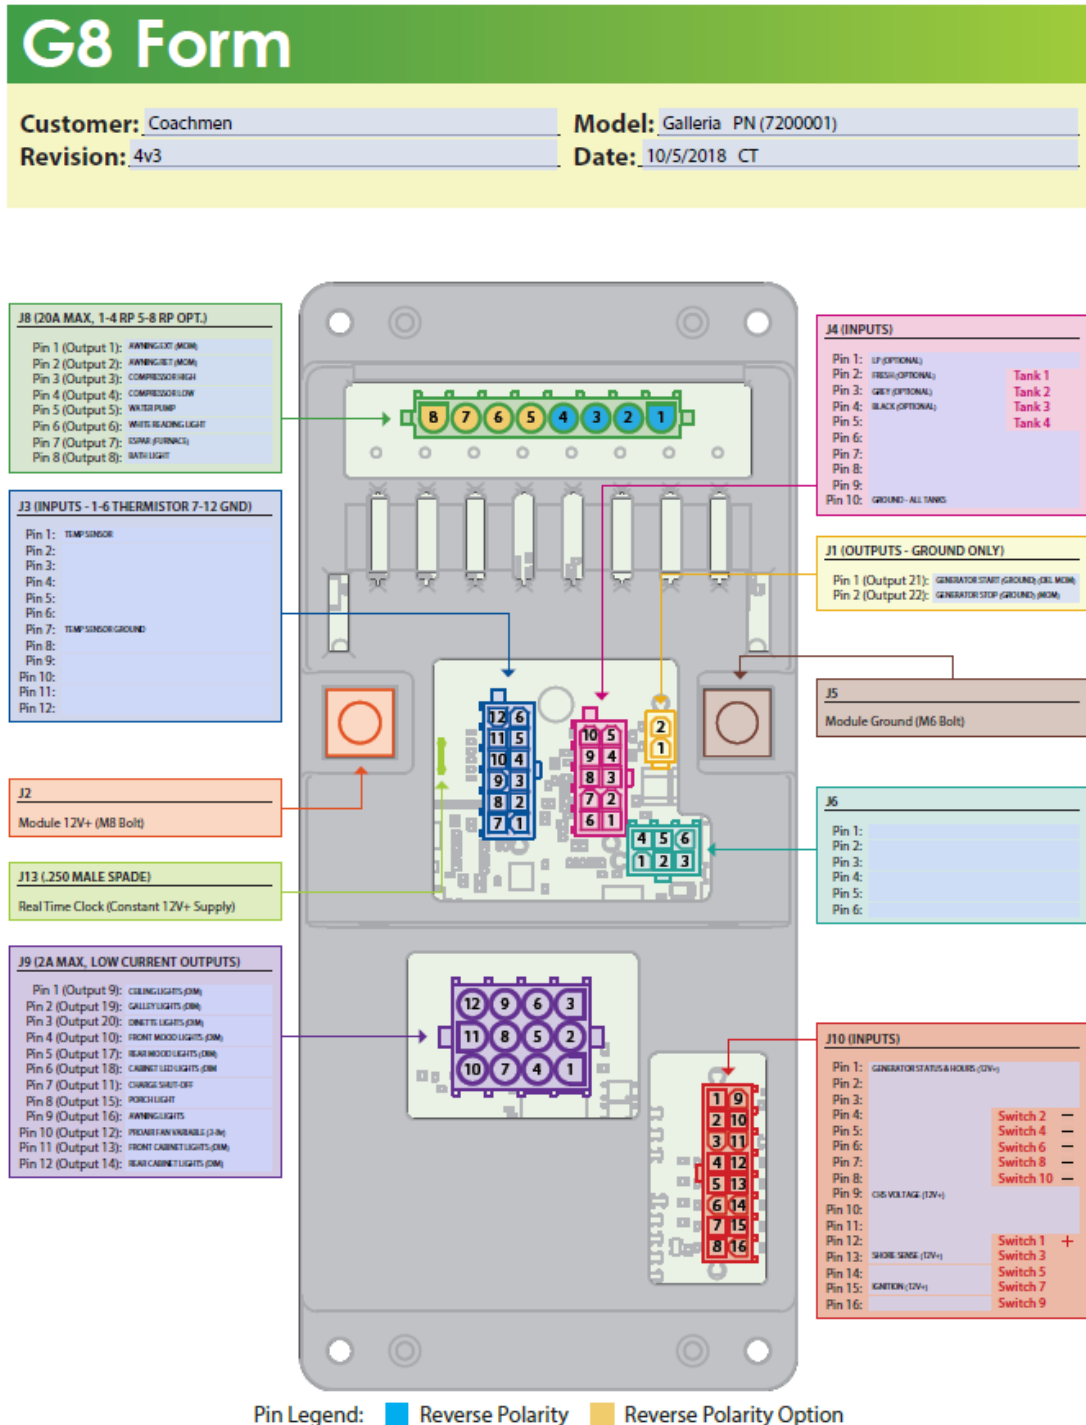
G8 Form

Customer: Coachmen
Revision: 4v3
Model: Galleria PN (7200001)
Date: 10/5/2018 CT

J8 (20A MAX, 1-4 RP 5-8 RP OPT.)
Pin 1 (Output 1): AWNING EXT (MOM)
Pin 2 (Output 2): AWNING RET (MOM)
Pin 3 (Output 3): COMPRESSOR HIGH
Pin 4 (Output 4): COMPRESSOR LOW
Pin 5 (Output 5): WATER PUMP
Pin 6 (Output 6): WHITE READING LIGHT
Pin 7 (Output 7): ESPAR (FURNACE)
Pin 8 (Output 8): BATH LIGHT

J3 (INPUTS - 1-6 THERMISTOR 7-12 GND)
Pin 1: TEMP SENSOR
Pin 2:
Pin 3:
Pin 4:
Pin 5:
Pin 6:
Pin 7: TEMP SENSOR GROUND
Pin 8:
Pin 9:
Pin 10:
Pin 11:
Pin 12:

J2
Module 12V+ (M8 Bolt)

J13 (.250 MALE SPADE)
Real Time Clock (Constant 12V+ Supply)

J9 (2A MAX, LOW CURRENT OUTPUTS)
Pin 1 (Output 9): CEILING LIGHTS (DIM)
Pin 2 (Output 19): GALLEY LIGHTS (DIM)
Pin 3 (Output 20): DINETTE LIGHTS (DIM)
Pin 4 (Output 10): FRONT MOOD LIGHTS (DIM)
Pin 5 (Output 17): REAR MOOD LIGHTS (DIM)
Pin 6 (Output 18): CABINET LED LIGHTS (DIM)
Pin 7 (Output 11): CHARGE SHUT-OFF
Pin 8 (Output 15): PORCH LIGHT
Pin 9 (Output 16): AWNING LIGHTS
Pin 10 (Output 12): PROAIR FAN VARIABLE (3-W)
Pin 11 (Output 13): FRONT CABINET LIGHTS (DIM)
Pin 12 (Output 14): REAR CABINET LIGHTS (DIM)

J4 (INPUTS)
Pin 1: LP (OPTIONAL)
Pin 2: FRESH (OPTIONAL) Tank 1
Pin 3: GREY (OPTIONAL) Tank 2
Pin 4: BLACK (OPTIONAL) Tank 3
Pin 5: Tank 4
Pin 6:
Pin 7:
Pin 8:
Pin 9:
Pin 10: GROUND - ALL TANKS

J1 (OUTPUTS - GROUND ONLY)
Pin 1 (Output 21): GENERATOR START (GROUND) (DEL MOM)
Pin 2 (Output 22): GENERATOR STOP (GROUND) (MOM)

J5
Module Ground (M6 Bolt)

J6
Pin 1:
Pin 2:
Pin 3:
Pin 4:
Pin 5:
Pin 6:

J10 (INPUTS)
Pin 1: GENERATOR STATUS & HOURS (12V+)
Pin 2:
Pin 3:
Pin 4: Switch 2 −
Pin 5: Switch 4 −
Pin 6: Switch 6 −
Pin 7: Switch 8 −
Pin 8: Switch 10 −
Pin 9: CHS VOLTAGE (12V+)
Pin 10:
Pin 11:
Pin 12: Switch 1 +
Pin 13: SHORE SENSE (12V+) Switch 3
Pin 14: Switch 5
Pin 15: IGNITION (12V+) Switch 7
Pin 16: Switch 9

8 7 6 5 4 3 2 1
12 6 11 5 10 4 9 3 8 2 7 1
10 5 9 4 8 3 7 2 6 1
2 1
4 5 6 1 2 3
12 9 6 3 11 8 5 2 10 7 4 1
1 9 2 10 3 11 4 12 5 13 6 14 7 15 8 16

Pin Legend: Reverse Polarity Reverse Polarity Option